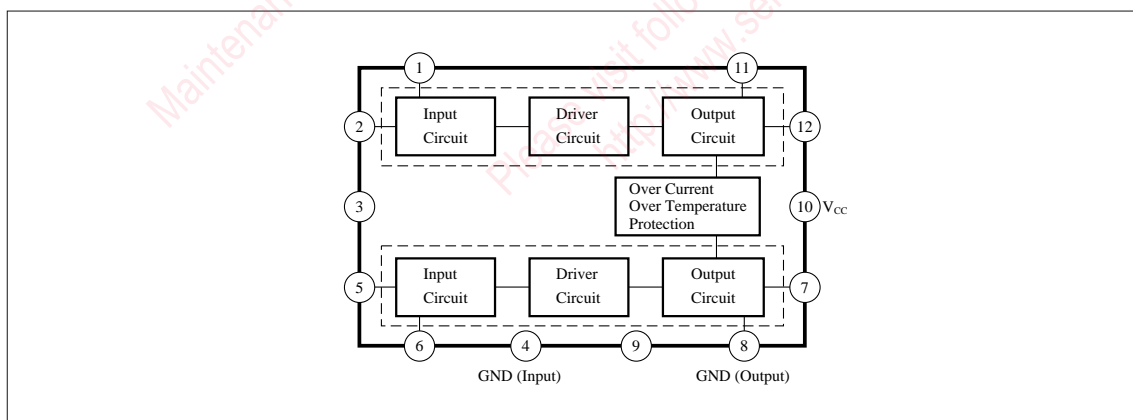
Maintenance
Please visit following
http://www.se

1
11
2
Input Circuit
Driver Circuit
Output Circuit
12
Over Current Over Temperature Protection
3
10 $V_{CC}$
5
Input Circuit
Driver Circuit
Output Circuit
7
6
4
9
8
GND (Input)
GND (Output)